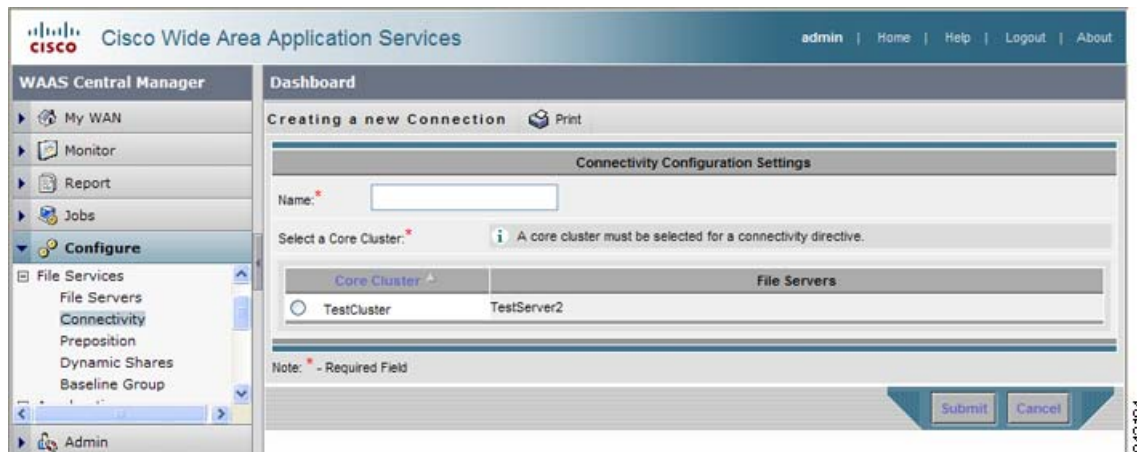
cisco Cisco Wide Area Application Services

admin | Home | Help | Logout | About

WAAS Central Manager

My WAN
Monitor
Report
Jobs
Configure
File Services
File Servers
Connectivity
Preposition
Dynamic Shares
Baseline Group
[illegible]
Admin

Dashboard

Creating a new Connection Print

Connectivity Configuration Settings

Name:*

Select a Core Cluster:*

i A core cluster must be selected for a connectivity directive.

| Core Cluster | File Servers |
|---|---|
| TestCluster | TestServer2 |

Note: * - Required Field

Submit Cancel

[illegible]